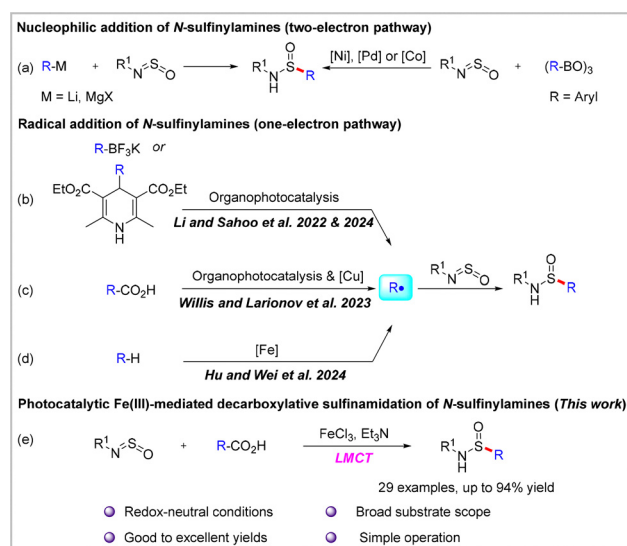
**Nucleophilic addition of *N*-sulfinylamines (two-electron pathway)**

(a) R-M + $R^1$N=S=O → $R^1$NH–S(=O)–R ← [Ni], [Pd] or [Co] — $R^1$N=S=O + (R-BO)$_3$

M = Li, MgX    R = Aryl

**Radical addition of *N*-sulfinylamines (one-electron pathway)**

R-BF$_3$K *or*

(b) EtO$_2$C, R, CO$_2$Et, N, H — Organophotocatalysis — ***Li and Sahoo et al. 2022 & 2024***

(c) R-CO$_2$H — Organophotocatalysis & [Cu] — ***Willis and Larionov et al. 2023*** — R• — $R^1$N=S=O → $R^1$NH–S(=O)–R

(d) R-H — [Fe] — ***Hu and Wei et al. 2024***

**Photocatalytic Fe(III)-mediated decarboxylative sulfinamidation of *N*-sulfinylamines (*This work*)**

(e) $R^1$N=S=O + R-CO$_2$H — FeCl$_3$, Et$_3$N — ***LMCT*** → $R^1$NH–S(=O)–R

29 examples, up to 94% yield

Redox-neutral conditions    Broad substrate scope

Good to excellent yields    Simple operation